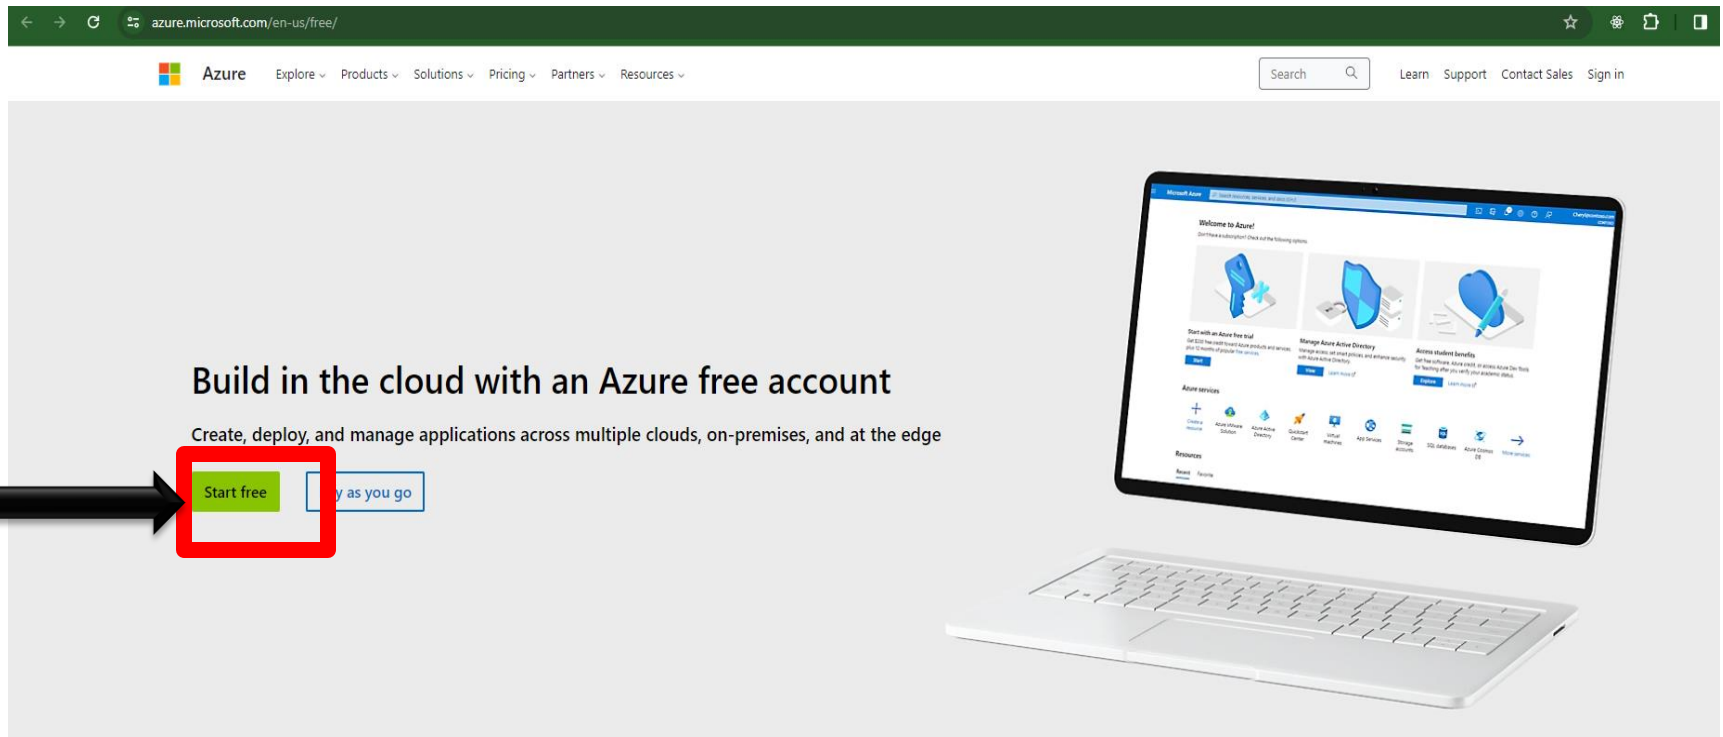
azure.microsoft.com/en-us/free/

Azure Explore Products Solutions Pricing Partners Resources

Search

Learn Support Contact Sales Sign in

Build in the cloud with an Azure free account

Create, deploy, and manage applications across multiple clouds, on-premises, and at the edge

Start free

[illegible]y as you go

Microsoft Azure

Welcome to Azure!

Start with an Azure free trial

Manage Azure Active Directory

Access student benefits

Azure services

Resources